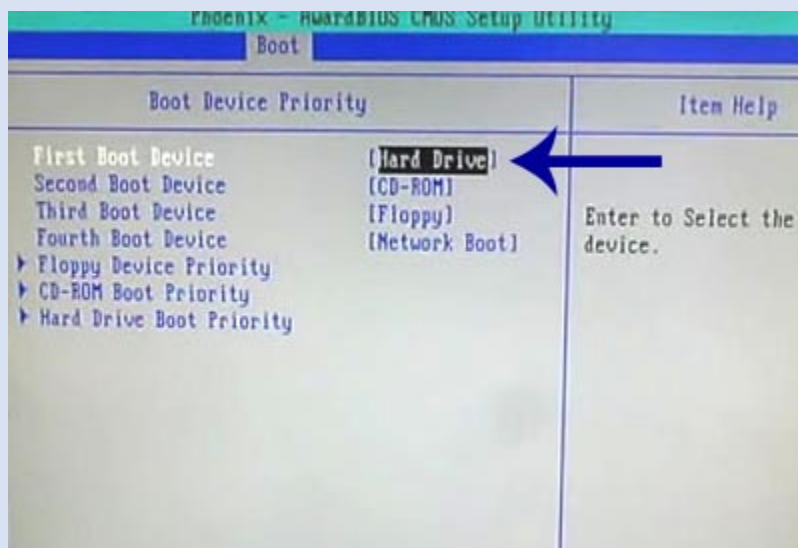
Phoenix - AwardBIOS CMOS Setup Utility

Boot

Boot Device Priority

Item Help

First Boot Device [Hard Drive]
Second Boot Device [CD-ROM]
Third Boot Device [Floppy]
Fourth Boot Device [Network Boot]
▶ Floppy Device Priority
▶ CD-ROM Boot Priority
▶ Hard Drive Boot Priority

Enter to Select the device.